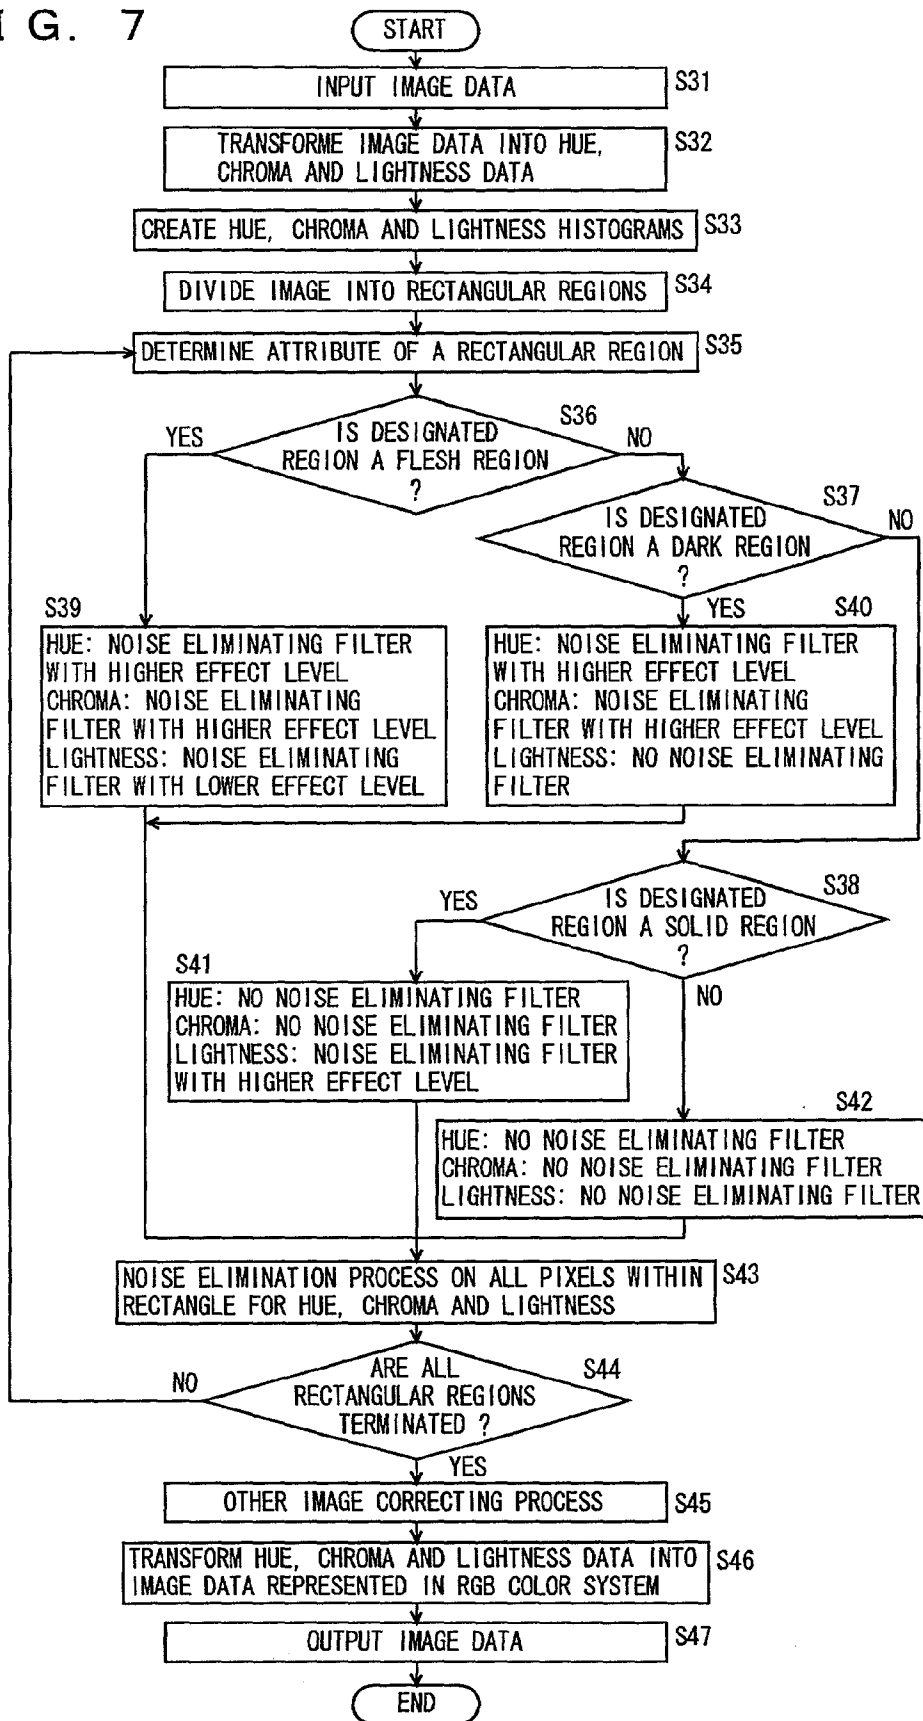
I G. 7

START

INPUT IMAGE DATA S31

TRANSFORME IMAGE DATA INTO HUE, CHROMA AND LIGHTNESS DATA S32

CREATE HUE, CHROMA AND LIGHTNESS HISTOGRAMS S33

DIVIDE IMAGE INTO RECTANGULAR REGIONS S34

DETERMINE ATTRIBUTE OF A RECTANGULAR REGION S35

IS DESIGNATED REGION A FLESH REGION ? S36

YES

NO

IS DESIGNATED REGION A DARK REGION ? S37

NO

YES

S39

HUE: NOISE ELIMINATING FILTER WITH HIGHER EFFECT LEVEL
CHROMA: NOISE ELIMINATING FILTER WITH HIGHER EFFECT LEVEL
LIGHTNESS: NOISE ELIMINATING FILTER WITH LOWER EFFECT LEVEL

S40

HUE: NOISE ELIMINATING FILTER WITH HIGHER EFFECT LEVEL
CHROMA: NOISE ELIMINATING FILTER WITH HIGHER EFFECT LEVEL
LIGHTNESS: NO NOISE ELIMINATING FILTER

IS DESIGNATED REGION A SOLID REGION ? S38

YES

NO

S41

HUE: NO NOISE ELIMINATING FILTER
CHROMA: NO NOISE ELIMINATING FILTER
LIGHTNESS: NOISE ELIMINATING FILTER WITH HIGHER EFFECT LEVEL

S42

HUE: NO NOISE ELIMINATING FILTER
CHROMA: NO NOISE ELIMINATING FILTER
LIGHTNESS: NO NOISE ELIMINATING FILTER

NOISE ELIMINATION PROCESS ON ALL PIXELS WITHIN RECTANGLE FOR HUE, CHROMA AND LIGHTNESS S43

NO

ARE ALL RECTANGULAR REGIONS TERMINATED ? S44

YES

OTHER IMAGE CORRECTING PROCESS S45

TRANSFORM HUE, CHROMA AND LIGHTNESS DATA INTO IMAGE DATA REPRESENTED IN RGB COLOR SYSTEM S46

OUTPUT IMAGE DATA S47

END